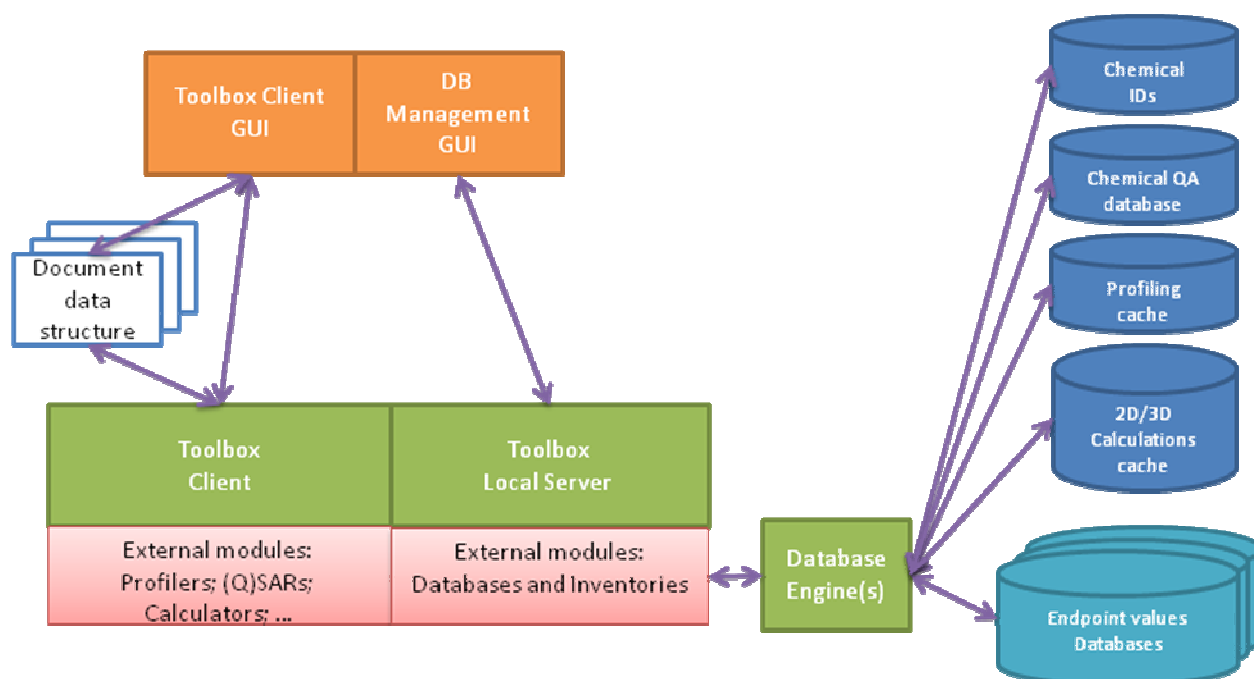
Toolbox Client GUI

DB Management GUI

Document data structure

Toolbox Client

Toolbox Local Server

External modules: Profilers; (Q)SARs; Calculators; ...

External modules: Databases and Inventories

Database Engine(s)

Chemical IDs

Chemical QA database

Profiling cache

2D/3D Calculations cache

Endpoint values Databases